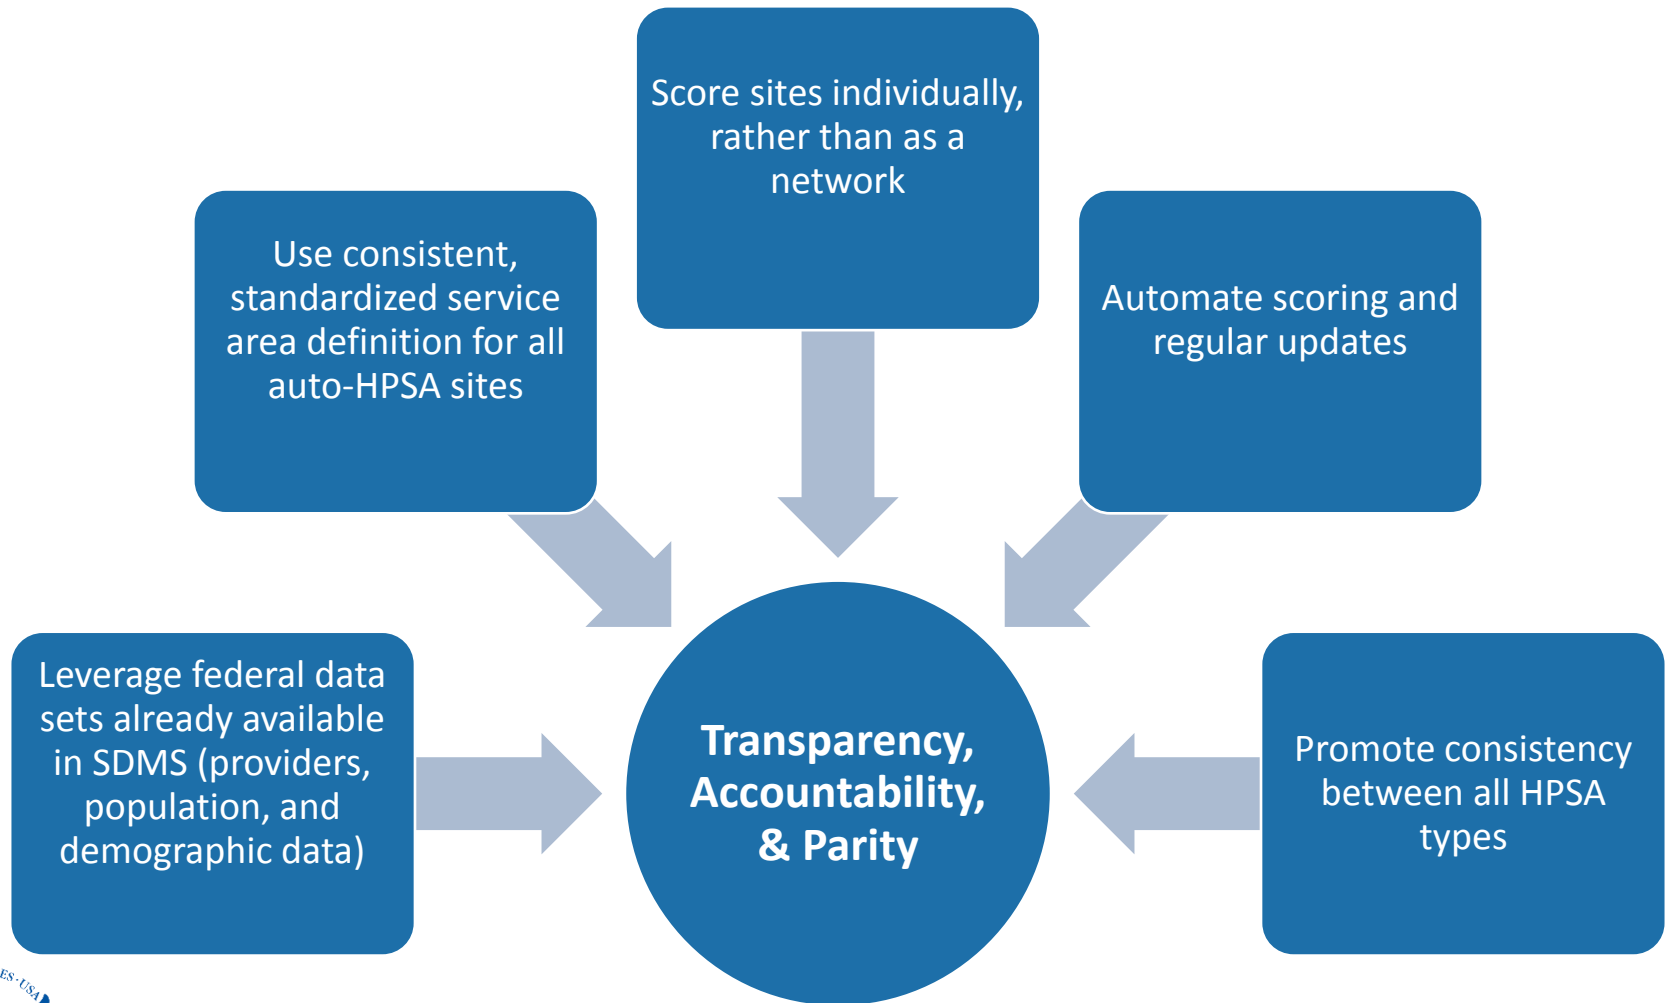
Score sites individually, rather than as a network

Use consistent, standardized service area definition for all auto-HPSA sites

Automate scoring and regular updates

Leverage federal data sets already available in SDMS (providers, population, and demographic data)

Transparency, Accountability, & Parity

Promote consistency between all HPSA types

ES-USA